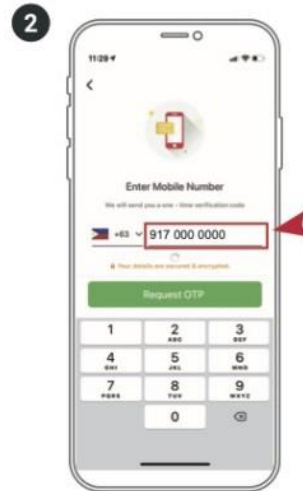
2

11:29

<

Enter Mobile Number

We will send you a one-time verification code

+63 917 000 0000

Your details are secured & encrypted

Request OTP

| 1 | 2 ABC | 3 DEF |
|---|---|---|
| 4 GHI | 5 JKL | 6 MNO |
| 7 PQRS | 8 TUV | 9 WXYZ |
| | 0 | ⌫ |